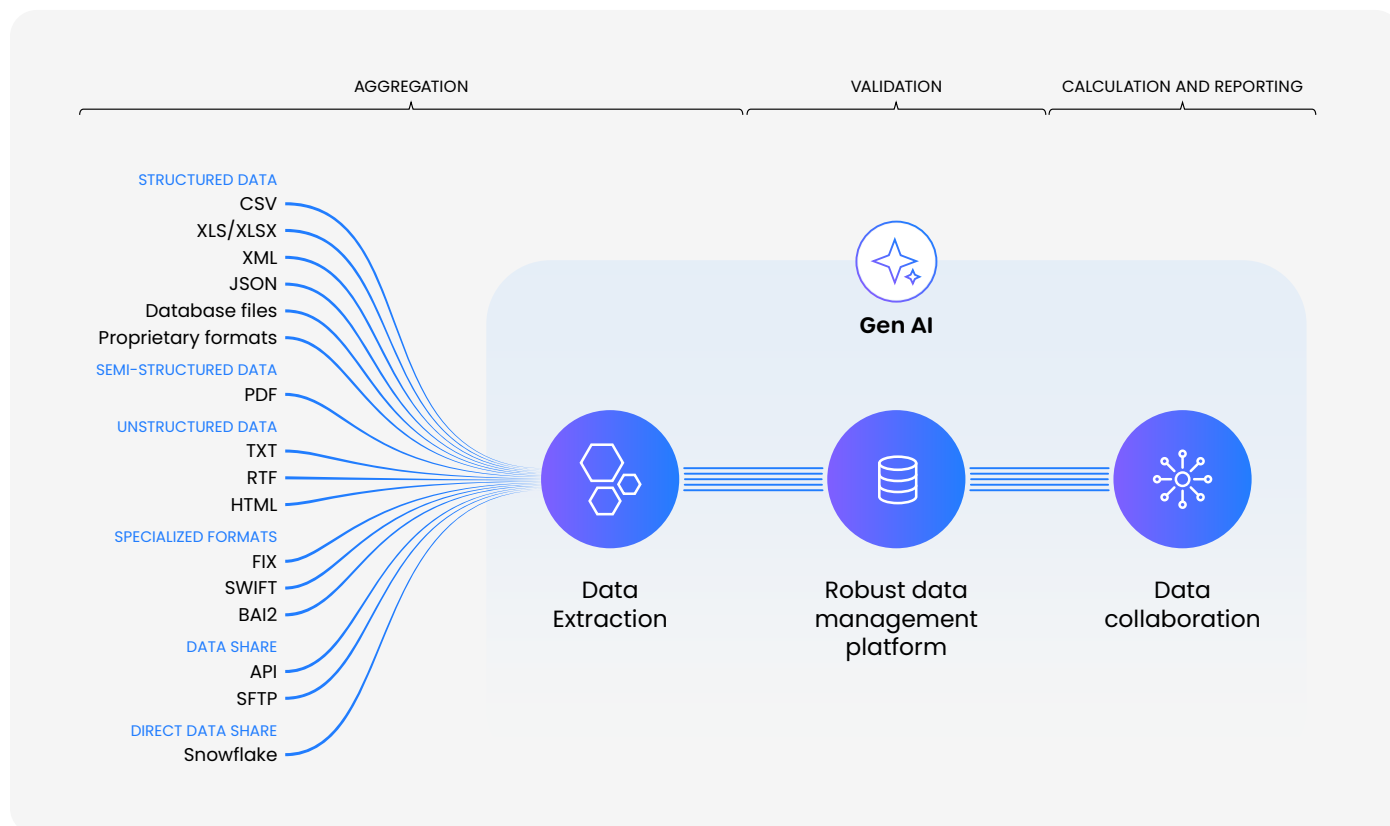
AGGREGATION

VALIDATION

CALCULATION AND REPORTING

STRUCTURED DATA
CSV
XLS/XLSX
XML
JSON
Database files
Proprietary formats

SEMI-STRUCTURED DATA
PDF

UNSTRUCTURED DATA
TXT
RTF
HTML

SPECIALIZED FORMATS
FIX
SWIFT
BAI2

DATA SHARE
API
SFTP

DIRECT DATA SHARE
Snowflake

Gen AI

Data Extraction

Robust data management platform

Data collaboration